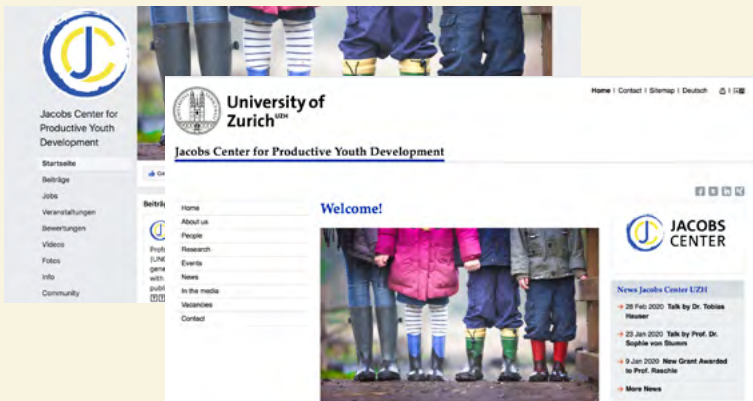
JC

Jacobs Center for Productive Youth Development

Startseite
Beiträge
Jobs
Veranstaltungen
Bewertungen
Videos
Fotos
Info
Community

Beiträ

Prof
(UNI
gene
with
publi

University of Zurich$^{UZH}$

Home | Contact | Sitemap | Deutsch

Jacobs Center for Productive Youth Development

Home
About us
People
Research
Events
News
In the media
Vacancies
Contact

Welcome!

JACOBS CENTER

News Jacobs Center UZH

28 Feb 2020 Talk by Dr. Tobias Hauser

23 Jan 2020 Talk by Prof. Dr. Sophie von Stumm

9 Jan 2020 New Grant Awarded to Prof. Raschle

More News